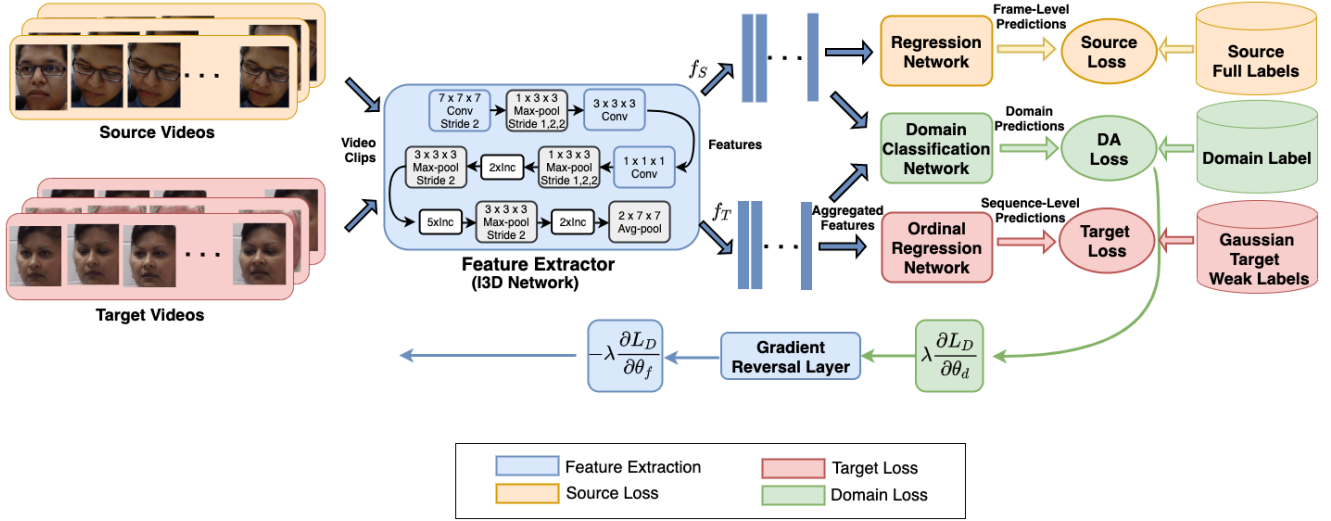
. . .

Source Videos

. . .

Target Videos

Video Clips

7 x 7 x 7 Conv Stride 2

1 x 3 x 3 Max-pool Stride 1,2,2

3 x 3 x 3 Conv

3 x 3 x 3 Max-pool Stride 2

2xInc

1 x 3 x 3 Max-pool Stride 1,2,2

1 x 1 x 1 Conv

5xInc

3 x 3 x 3 Max-pool Stride 2

2xInc

2 x 7 x 7 Avg-pool

Feature Extractor
(I3D Network)

Features

$f_S$

$f_T$

. . .

. . .

Aggregated Features

Regression Network

Frame-Level Predictions

Source Loss

Source Full Labels

Domain Classification Network

Domain Predictions

DA Loss

Domain Label

Ordinal Regression Network

Sequence-Level Predictions

Target Loss

Gaussian Target Weak Labels

$-\lambda\frac{\partial L_D}{\partial \theta_f}$

Gradient Reversal Layer

$\lambda\frac{\partial L_D}{\partial \theta_d}$

Feature Extraction
Source Loss
Target Loss
Domain Loss